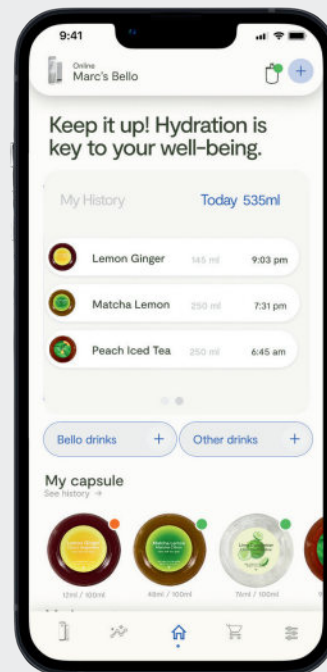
9:41

Online
Marc's Bello

+

Keep it up! Hydration is key to your well-being.

My History

Today 535ml

Lemon Ginger 145 ml 9:03 pm

Matcha Lemon 250 ml 7:31 pm

Peach Iced Tea 250 ml 6:45 am

Bello drinks +

Other drinks +

My capsule

See history →

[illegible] / 100ml

40ml / 100ml

76ml / 100ml